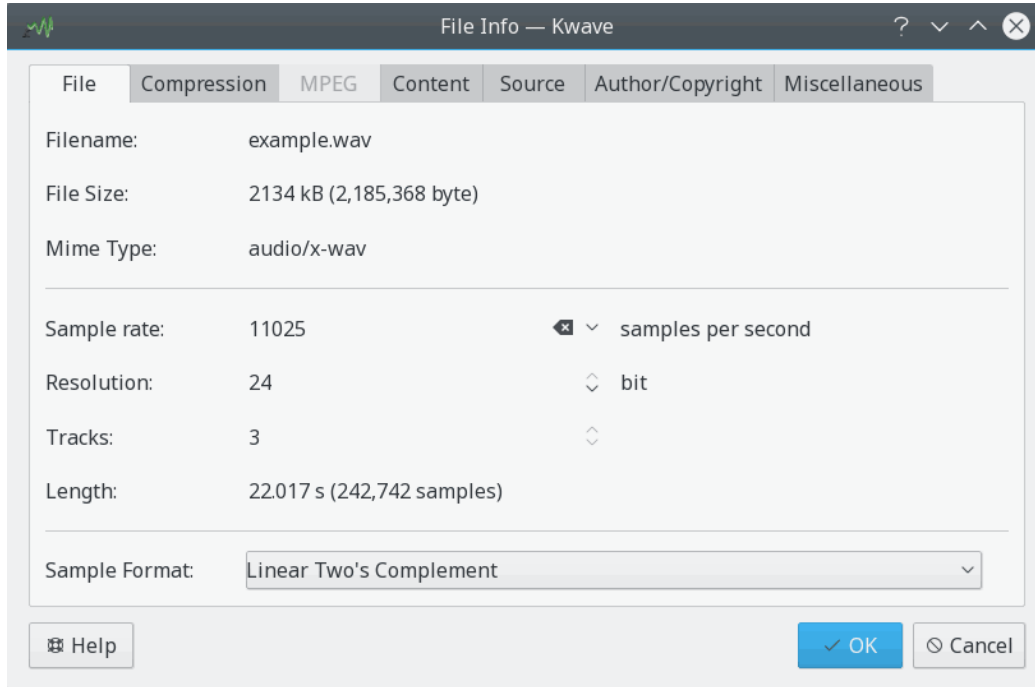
File Info — Kwave

File | Compression | MPEG | Content | Source | Author/Copyright | Miscellaneous

Filename: example.wav

File Size: 2134 kB (2,185,368 byte)

Mime Type: audio/x-wav

Sample rate: 11025 samples per second

Resolution: 24 bit

Tracks: 3

Length: 22.017 s (242,742 samples)

Sample Format: Linear Two's Complement

Help

OK

Cancel